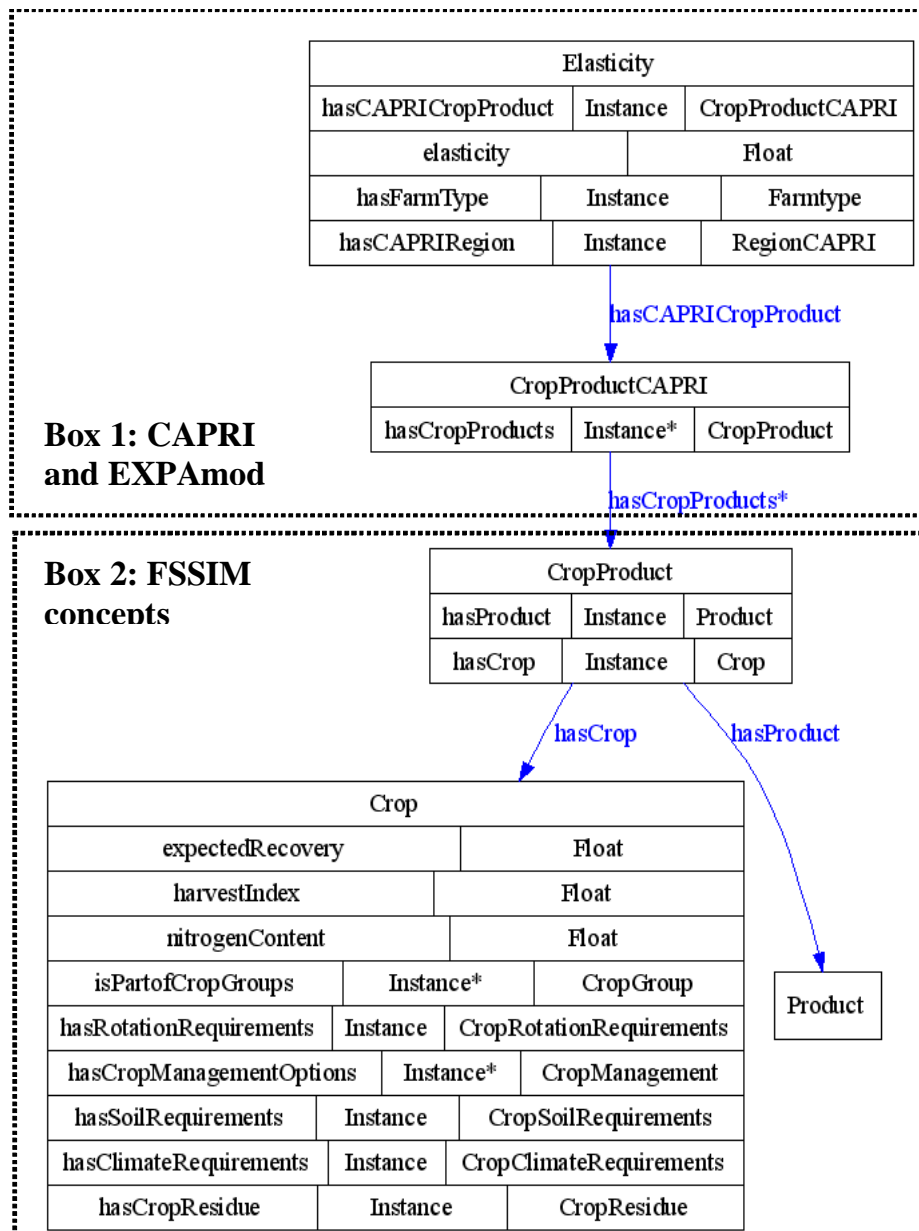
Box 1: CAPRI and EXPAmod

| Elasticity | | |
|---|---|---|
| hasCAPRICropProduct | Instance | CropProductCAPRI |
| elasticity | Float | |
| hasFarmType | Instance | Farmtype |
| hasCAPRIRegion | Instance | RegionCAPRI |

hasCAPRICropProduct

| CropProductCAPRI | | |
|---|---|---|
| hasCropProducts | Instance* | CropProduct |

hasCropProducts*

Box 2: FSSIM concents

| CropProduct | | |
|---|---|---|
| hasProduct | Instance | Product |
| hasCrop | Instance | Crop |

hasCrop

hasProduct

| Crop | | |
|---|---|---|
| expectedRecovery | Float | |
| harvestIndex | Float | |
| nitrogenContent | Float | |
| isPartofCropGroups | Instance* | CropGroup |
| hasRotationRequirements | Instance | CropRotationRequirements |
| hasCropManagementOptions | Instance* | CropManagement |
| hasSoilRequirements | Instance | CropSoilRequirements |
| hasClimateRequirements | Instance | CropClimateRequirements |
| hasCropResidue | Instance | CropResidue |

Product